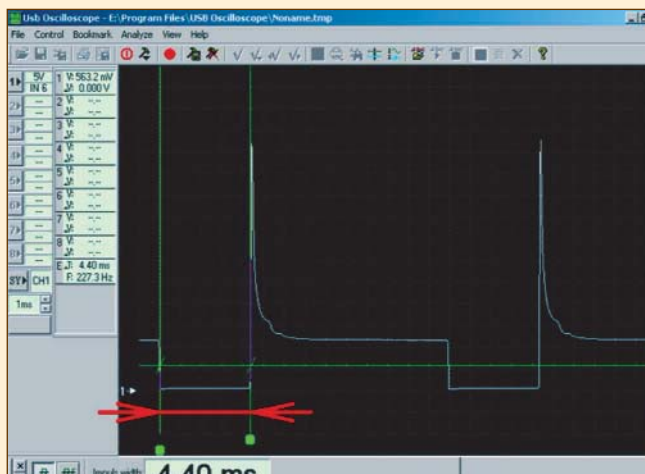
Usb Oscilloscope - E:\Program Files\USB Oscilloscope\Noname.tmp

File Control Bookmark Analyze View Help

1▸ 5V IN 6
1 V: 563.2 mV ΔV: 0.000 V
2▸ --
2 V: --,-- ΔV: --,--
3▸ --
3 V: --,-- ΔV: --,--
4▸ --
4 V: --,-- ΔV: --,--
5▸ --
5 V: --,-- ΔV: --,--
6▸ --
6 V: --,-- ΔV: --,--
7▸ --
7 V: --,-- ΔV: --,--
8▸ --
8 V: --,-- ΔV: --,--
E ΔI: 4.40 ms F: 227.3 Hz
SY▸ CH1
1ms

1 ▸

Impuls width: 4.40 ms